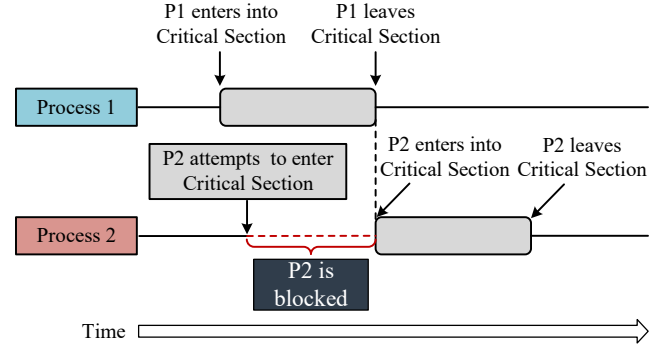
P1 enters into Critical Section

P1 leaves Critical Section

Process 1

P2 attempts to enter Critical Section

P2 enters into Critical Section

P2 leaves Critical Section

Process 2

P2 is blocked

Time